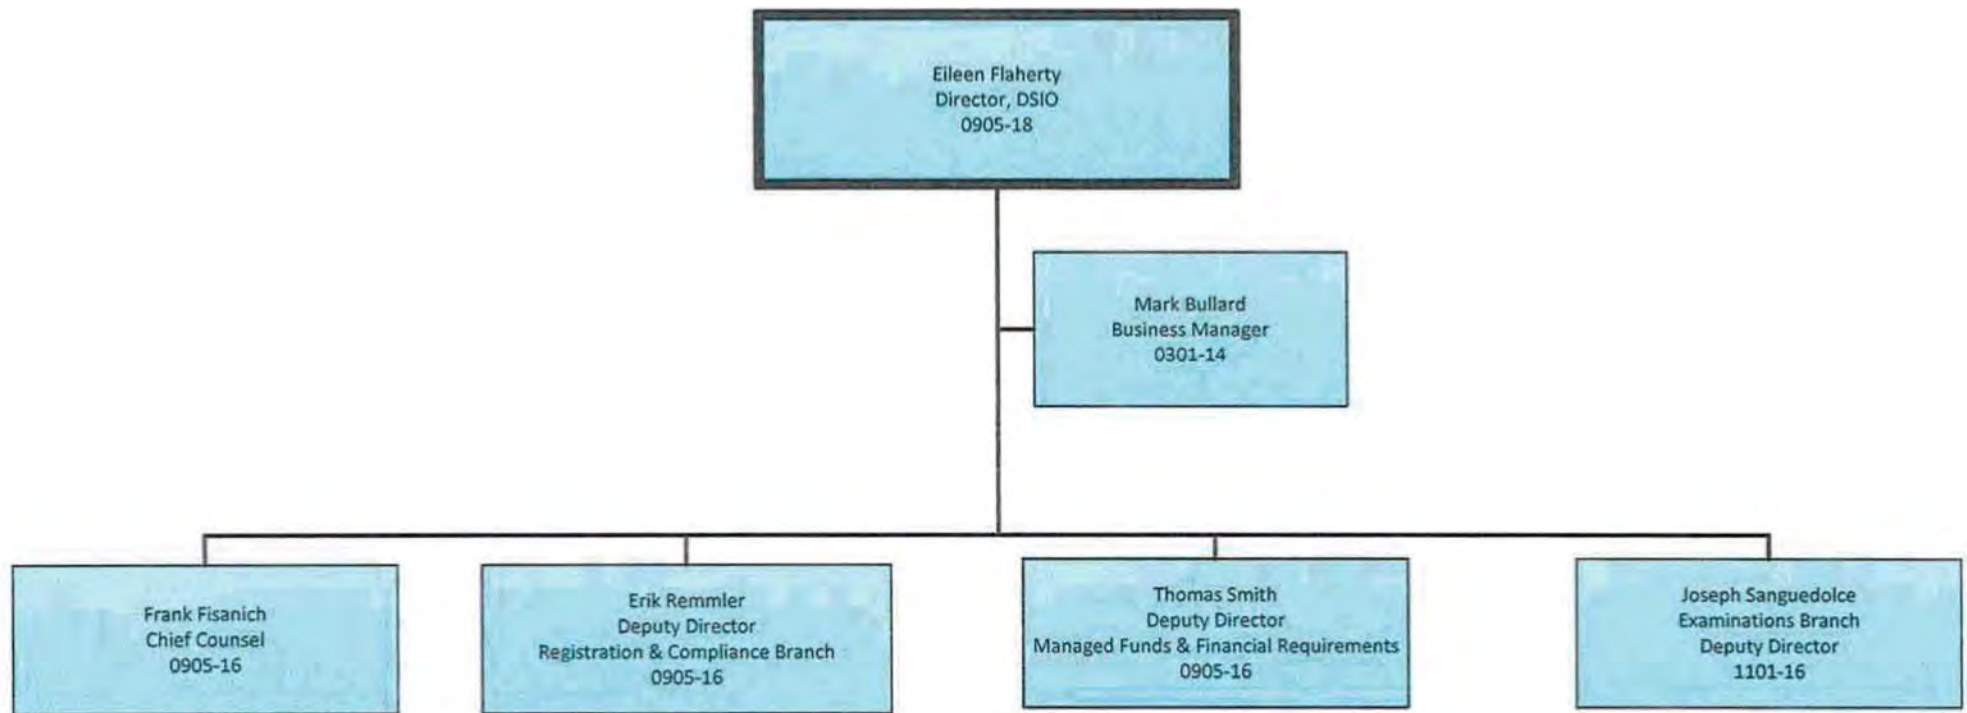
Eileen Flaherty
Director, DSIO
0905-18

Mark Bullard
Business Manager
0301-14

Frank Fisanich
Chief Counsel
0905-16

Erik Remmler
Deputy Director
Registration & Compliance Branch
0905-16

Thomas Smith
Deputy Director
Managed Funds & Financial Requirements
0905-16

Joseph Sanguedolce
Examinations Branch
Deputy Director
1101-16